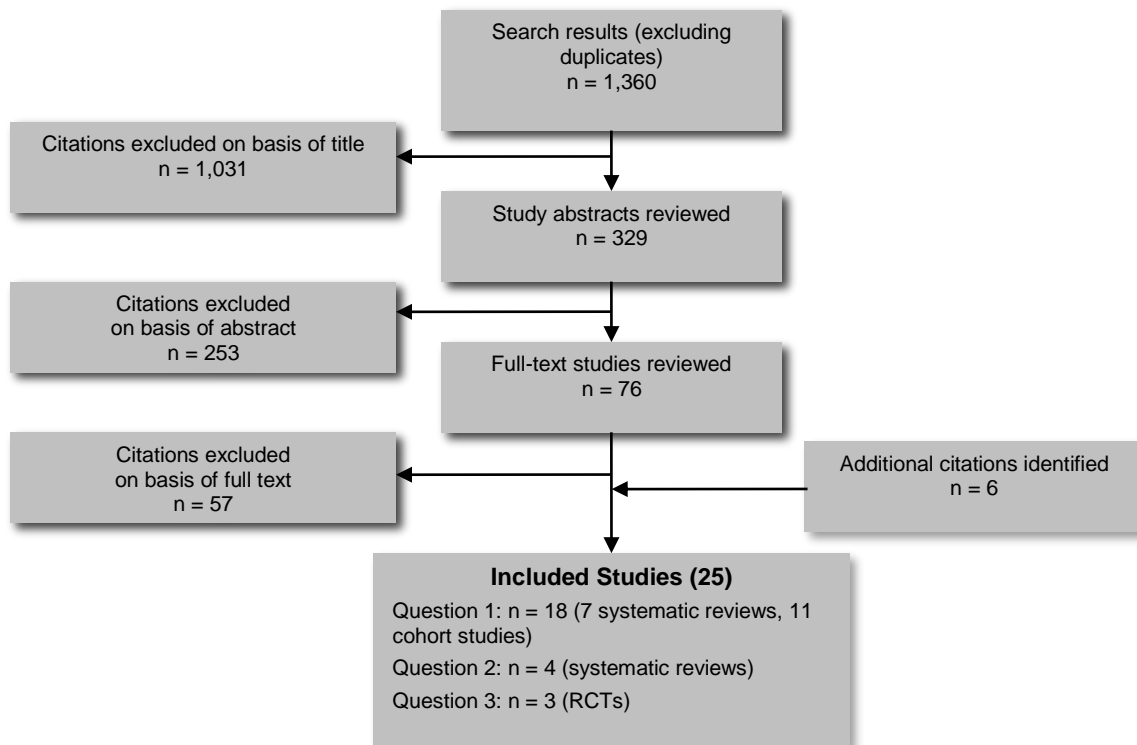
Search results (excluding duplicates)
n = 1,360

Citations excluded on basis of title
n = 1,031

Study abstracts reviewed
n = 329

Citations excluded on basis of abstract
n = 253

Full-text studies reviewed
n = 76

Citations excluded on basis of full text
n = 57

Additional citations identified
n = 6

**Included Studies (25)**

Question 1: n = 18 (7 systematic reviews, 11 cohort studies)

Question 2: n = 4 (systematic reviews)

Question 3: n = 3 (RCTs)